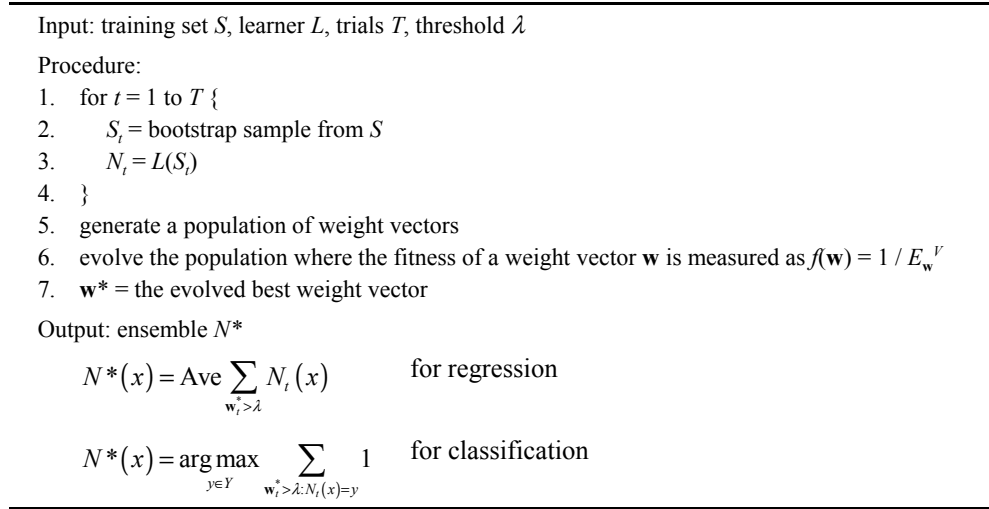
Input: training set $S$, learner $L$, trials $T$, threshold $\lambda$

Procedure:

1. for $t = 1$ to $T$ {
2. $S_t$ = bootstrap sample from $S$
3. $N_t = L(S_t)$
4. }
5. generate a population of weight vectors
6. evolve the population where the fitness of a weight vector $\mathbf{w}$ is measured as $f(\mathbf{w}) = 1 / E_{\mathbf{w}}^{V}$
7. $\mathbf{w}^*$ = the evolved best weight vector

Output: ensemble $N^*$

$N^*(x) = \text{Ave} \sum_{\mathbf{w}_t^* > \lambda} N_t(x)$ for regression

$N^*(x) = \arg\max_{y \in Y} \sum_{\mathbf{w}_t^* > \lambda : N_t(x) = y} 1$ for classification